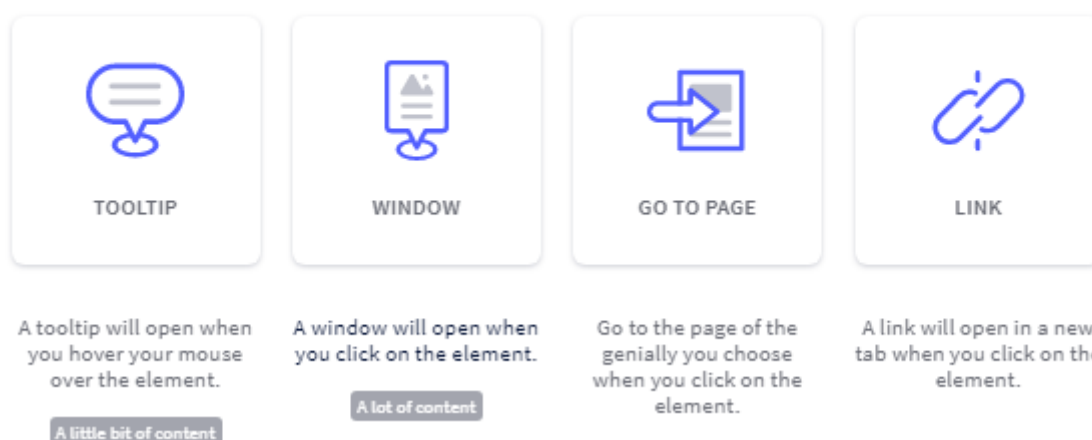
TOOLTIP

WINDOW

GO TO PAGE

LINK

A tooltip will open when you hover your mouse over the element.

A little bit of content

A window will open when you click on the element.

A lot of content

Go to the page of the genially you choose when you click on the element.

A link will open in a new tab when you click on the element.